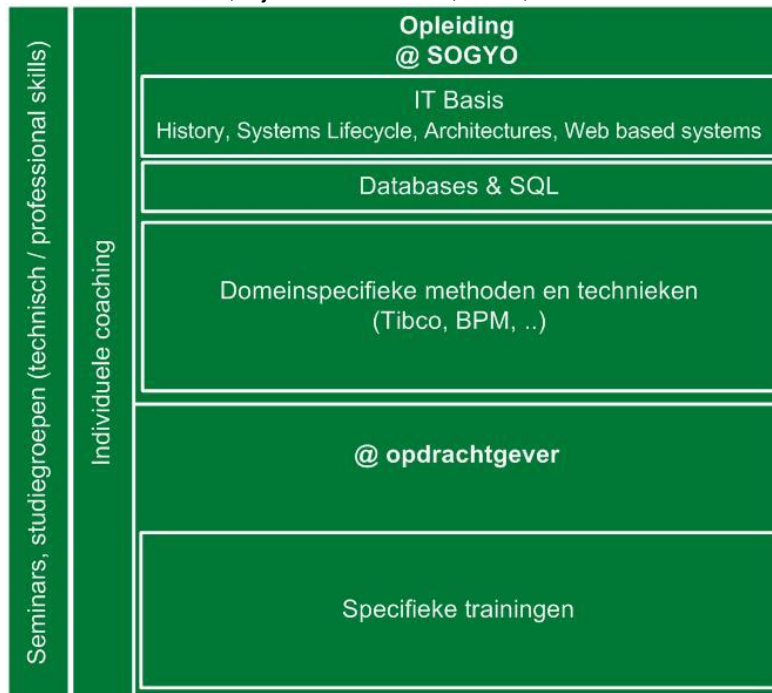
Seminars, studiegroepen (technisch / professional skills)

Individuele coaching

Opleiding
@ SOGYO

IT Basis
History, Systems Lifecycle, Architectures, Web based systems

Databases & SQL

Domeinspecifieke methoden en technieken
(Tibco, BPM, ..)

@ opdrachtgever

Specifieke trainingen